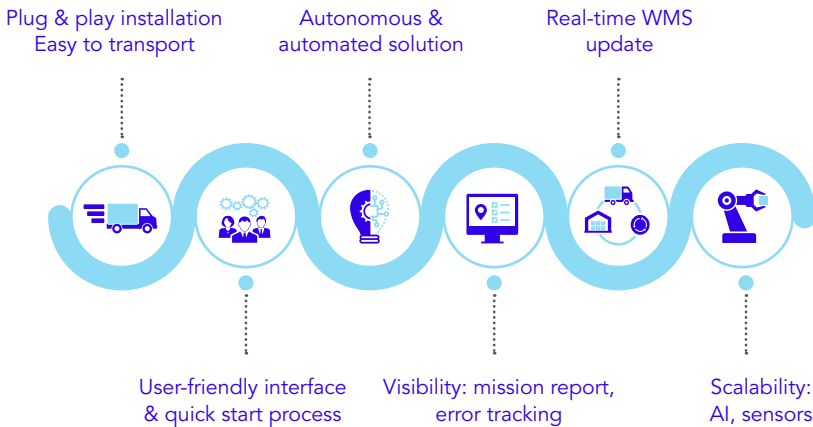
Plug & play installation
Easy to transport

Autonomous &
automated solution

Real-time WMS
update

User-friendly interface
& quick start process

Visibility: mission report,
error tracking

Scalability:
AI, sensors